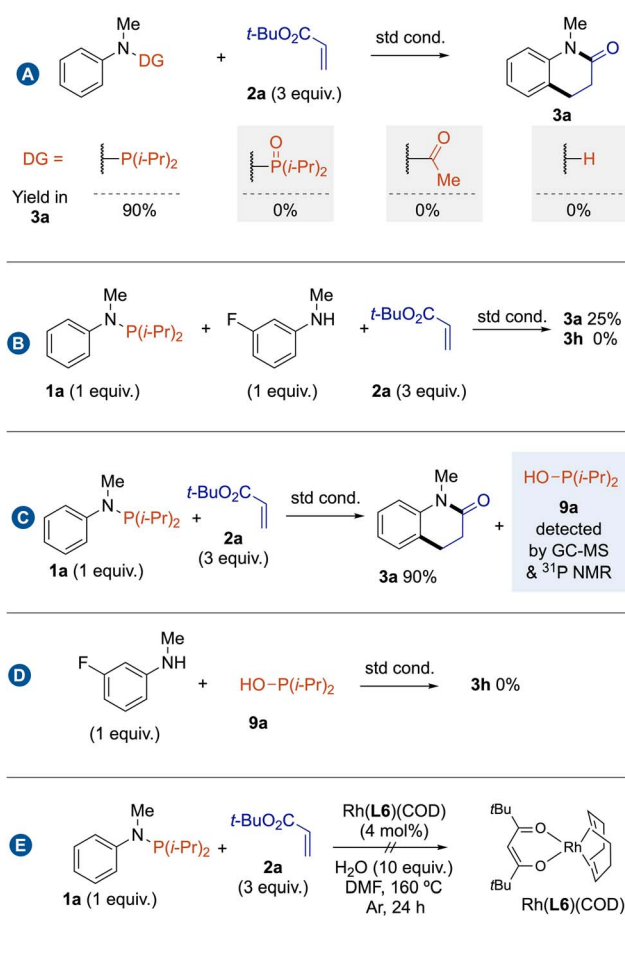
A

Me
N
DG

+

$t$-BuO$_2$C

**2a** (3 equiv.)

std cond.

Me
N
O

**3a**

DG = P($i$-Pr)$_2$ | O P($i$-Pr)$_2$ | O Me | H

Yield in **3a**: 90% | 0% | 0% | 0%

B

Me
N
P($i$-Pr)$_2$

**1a** (1 equiv.)

+

F
Me
NH

(1 equiv.)

+

$t$-BuO$_2$C

**2a** (3 equiv.)

std cond.

**3a** 25%
**3h** 0%

C

Me
N
P($i$-Pr)$_2$

**1a** (1 equiv.)

+

$t$-BuO$_2$C

**2a**
(3 equiv.)

std cond.

Me
N
O

**3a** 90%

+

HO−P($i$-Pr)$_2$
**9a**
detected by GC-MS & $^{31}$P NMR

D

F
Me
NH

(1 equiv.)

+

HO−P($i$-Pr)$_2$

**9a**

std cond.

**3h** 0%

E

Me
N
P($i$-Pr)$_2$

**1a** (1 equiv.)

+

$t$-BuO$_2$C

**2a**
(3 equiv.)

Rh(**L6**)(COD)
(4 mol%)
//
H$_2$O (10 equiv.)
DMF, 160 ºC
Ar, 24 h

$t$Bu
O
Rh
O
$t$Bu

Rh(**L6**)(COD)